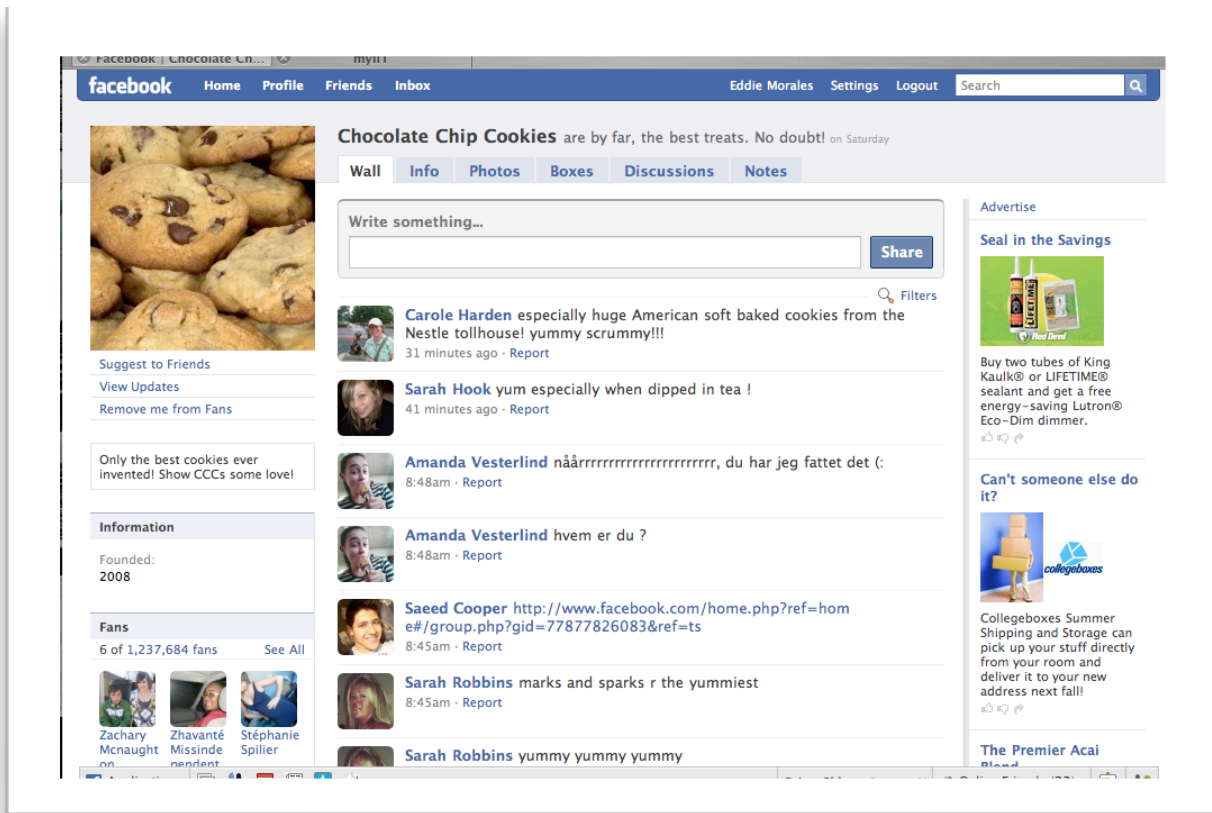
Facebook | Chocolate Ch... myIIT

facebook Home Profile Friends Inbox Eddie Morales Settings Logout Search

Chocolate Chip Cookies are by far, the best treats. No doubt! on Saturday

Wall Info Photos Boxes Discussions Notes

Suggest to Friends
View Updates
Remove me from Fans

Only the best cookies ever invented! Show CCCs some love!

Information

Founded:
2008

Fans

6 of 1,237,684 fans See All

Zachary Mcnaught on
Zhavanté Missindependent
Stéphanie Spilier

Write something...

Share

Filters

Carole Harden especially huge American soft baked cookies from the Nestle tollhouse! yummy scrummy!!!
31 minutes ago · Report

Sarah Hook yum especially when dipped in tea !
41 minutes ago · Report

Amanda Vesterlind nååårrrrrrrrrrrrrrrrrrrrrr, du har jeg fattet det (:
8:48am · Report

Amanda Vesterlind hvem er du ?
8:48am · Report

Saeed Cooper http://www.facebook.com/home.php?ref=home#/group.php?gid=77877826083&ref=ts
8:45am · Report

Sarah Robbins marks and sparks r the yummiest
8:45am · Report

Sarah Robbins yummy yummy yummy

Advertise

Seal in the Savings

Buy two tubes of King Kaulk® or LIFETIME® sealant and get a free energy-saving Lutron® Eco-Dim dimmer.

Can't someone else do it?

collegeboxes

Collegeboxes Summer Shipping and Storage can pick up your stuff directly from your room and deliver it to your new address next fall!

The Premier Acai Blend